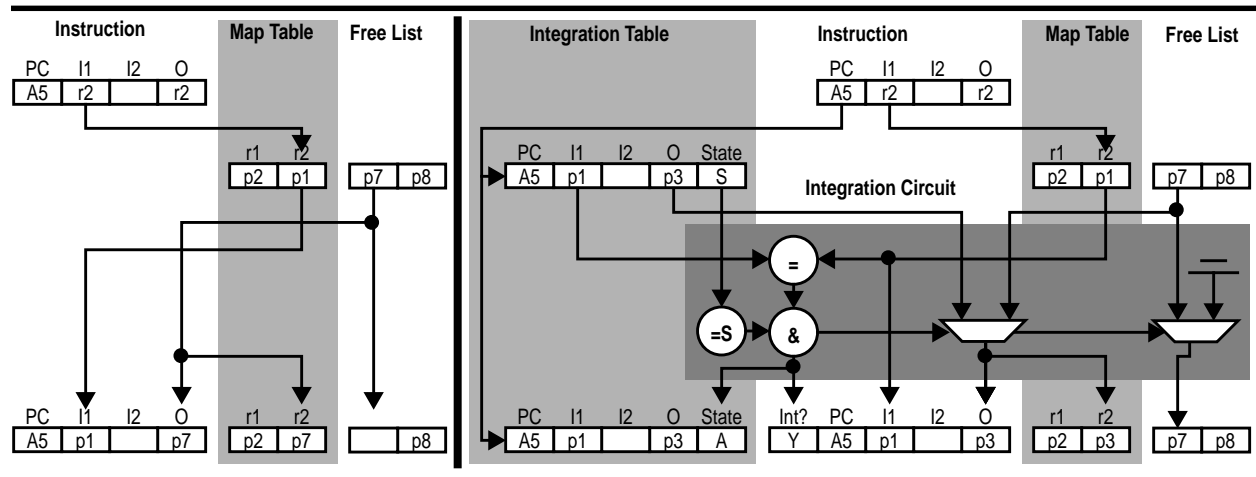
Instruction

Map Table

Free List

PC I1 I2 O
A5 r2 r2

r1 r2
p2 p1

p7 p8

PC I1 I2 O
A5 p1 p7

r1 r2
p2 p7

p8

Integration Table

Instruction

Map Table

Free List

PC I1 I2 O
A5 r2 r2

PC I1 I2 O State
A5 p1 p3 S

r1 r2
p2 p1

p7 p8

Integration Circuit

=

=S

&

PC I1 I2 O State
A5 p1 p3 A

Int? PC I1 I2 O
Y A5 p1 p3

r1 r2
p2 p3

p7 p8